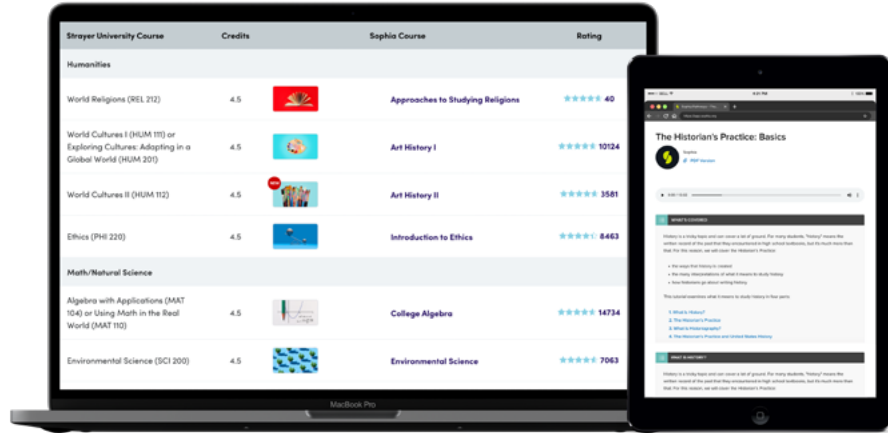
| Strayer University Course | Credits | Sophia Course | Rating |
|---|---|---|---|
| Humanities | | | |
| World Religions (REL 212) | 4.5 | Approaches to Studying Religions | 40 |
| World Cultures I (HUM 111) or Exploring Cultures: Adapting in a Global World (HUM 201) | 4.5 | Art History I | 10124 |
| World Cultures II (HUM 112) | 4.5 | NEW Art History II | 3581 |
| Ethics (PHI 220) | 4.5 | Introduction to Ethics | 8463 |
| Math/Natural Science | | | |
| Algebra with Applications (MAT 104) or Using Math in the Real World (MAT 110) | 4.5 | College Algebra | 14734 |
| Environmental Science (SCI 200) | 4.5 | Environmental Science | 7063 |

MacBook Pro

The Historian's Practice: Basics

Sophia

PDF Version

WHAT'S COVERED

History is a tricky topic and can cover a lot of ground. For many students, "history" means the written record of the past that they encountered in high school textbooks, but it's much more than that. For this lesson, we will cover the Historian's Practice.

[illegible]

This tutorial examines what it means to study history in five parts:

1. What is History?
2. The Historian's Practice
3. What is Historiography?
4. The Historian's Practice and United States History

WHAT IS HISTORY?

History is a tricky topic and can cover a lot of ground. For many students, "history" means the written record of the past that they encountered in high school textbooks, but it's much more than that. For this lesson, we will cover the Historian's Practice.